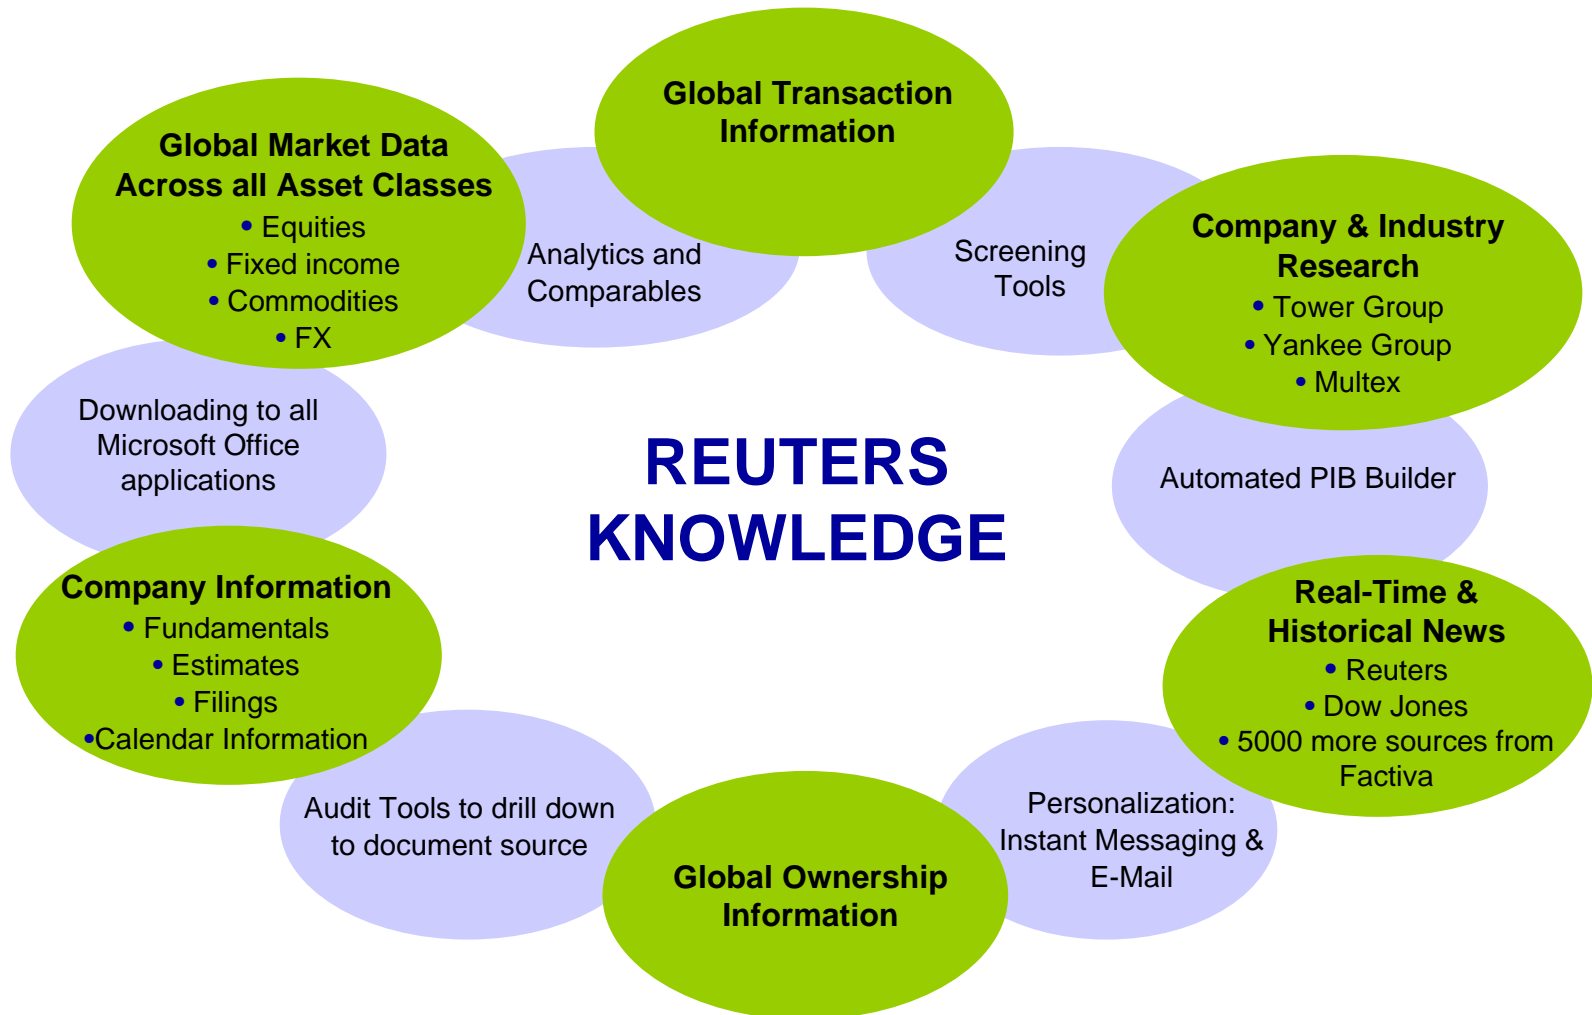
Global Transaction Information

Global Market Data Across all Asset Classes
• Equities
• Fixed income
• Commodities
• FX

Analytics and Comparables

Screening Tools

Company & Industry Research
• Tower Group
• Yankee Group
• Multex

Downloading to all Microsoft Office applications

REUTERS KNOWLEDGE

Automated PIB Builder

Company Information
• Fundamentals
• Estimates
• Filings
•Calendar Information

Real-Time & Historical News
• Reuters
• Dow Jones
• 5000 more sources from Factiva

Audit Tools to drill down to document source

Personalization: Instant Messaging & E-Mail

Global Ownership Information